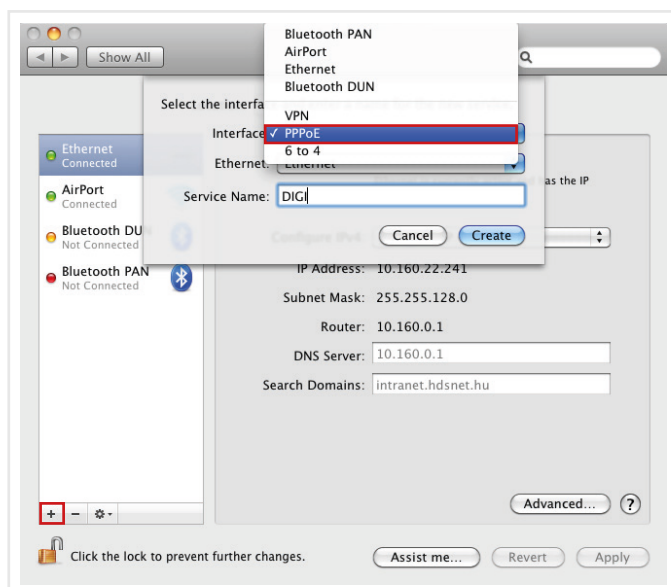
Show All

Bluetooth PAN
AirPort
Ethernet
Bluetooth DUN
VPN
✓ PPPoE
6 to 4

Select the interfa

Interface

Ethernet: Ethernet

Service Name: DIGI

Cancel Create

Ethernet
Connected

AirPort
Connected

Bluetooth DU
Not Connected

Bluetooth PAN
Not Connected

as the IP

Configure IPv4:

IP Address: 10.160.22.241

Subnet Mask: 255.255.128.0

Router: 10.160.0.1

DNS Server: 10.160.0.1

Search Domains: intranet.hdsnet.hu

+ −

Advanced... ?

Click the lock to prevent further changes.

Assist me... Revert Apply